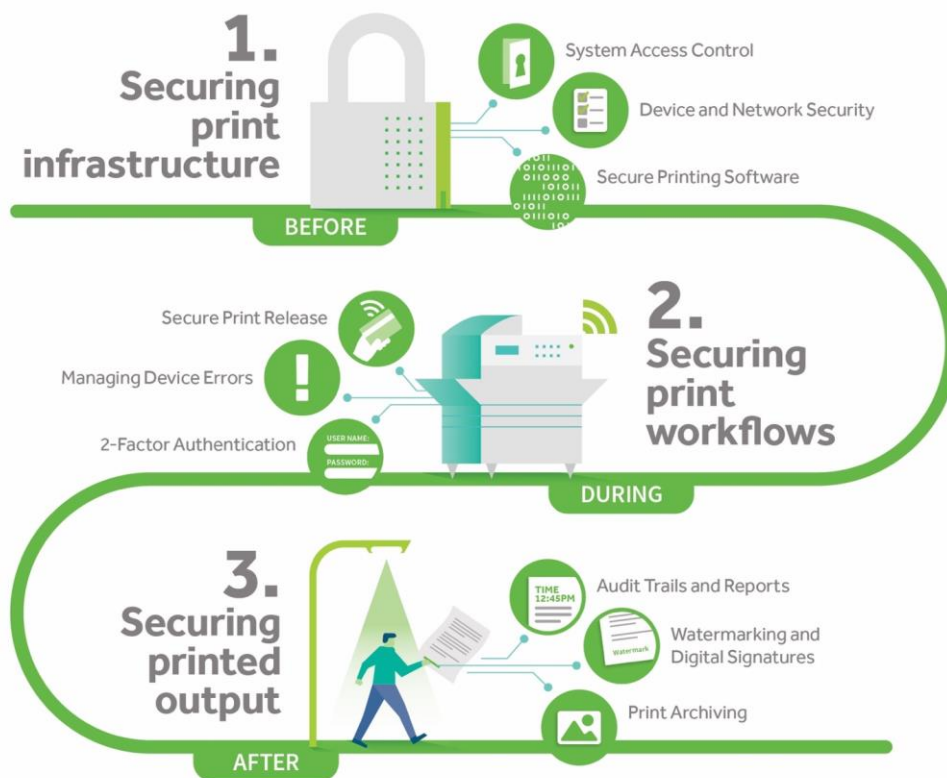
1.
Securing print infrastructure

System Access Control

Device and Network Security

Secure Printing Software

BEFORE

Secure Print Release

Managing Device Errors

2-Factor Authentication

USER NAME:
PASSWORD:

2.
Securing print workflows

DURING

3.
Securing printed output

TIME 12:45PM

Audit Trails and Reports

Watermark

Watermarking and Digital Signatures

Print Archiving

AFTER